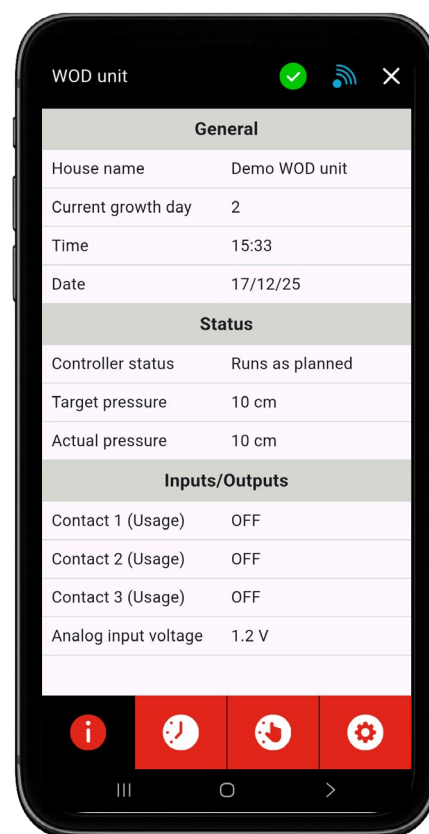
WOD unit

General

| House name | Demo WOD unit |
|---|---|
| Current growth day | 2 |
| Time | 15:33 |
| Date | 17/12/25 |

Status

| Controller status | Runs as planned |
|---|---|
| Target pressure | 10 cm |
| Actual pressure | 10 cm |

Inputs/Outputs

| Contact 1 (Usage) | OFF |
|---|---|
| Contact 2 (Usage) | OFF |
| Contact 3 (Usage) | OFF |
| Analog input voltage | 1.2 V |